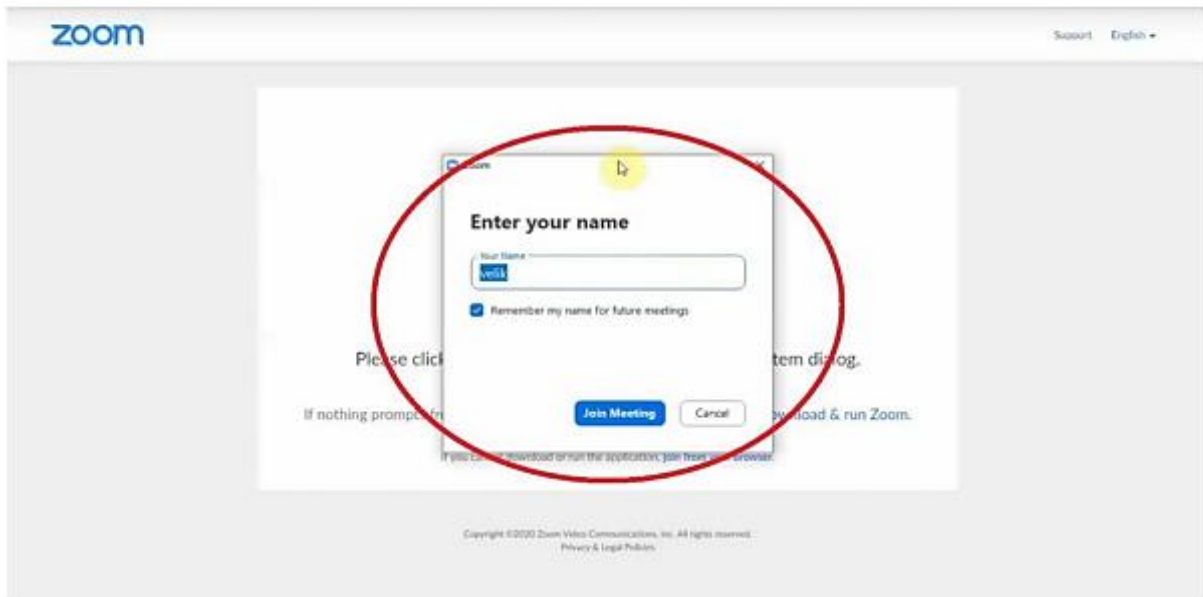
zoom

Support English

Zoom

Enter your name

Your Name

velik

Remember my name for future meetings

Join Meeting

Cancel

Please click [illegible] tem dialog.

If nothing prompts fr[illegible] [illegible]load & run Zoom.

If you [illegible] download or run the application, join from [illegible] browser.

Copyright ©2020 Zoom Video Communications, Inc. All rights reserved.
Privacy & Legal Policies